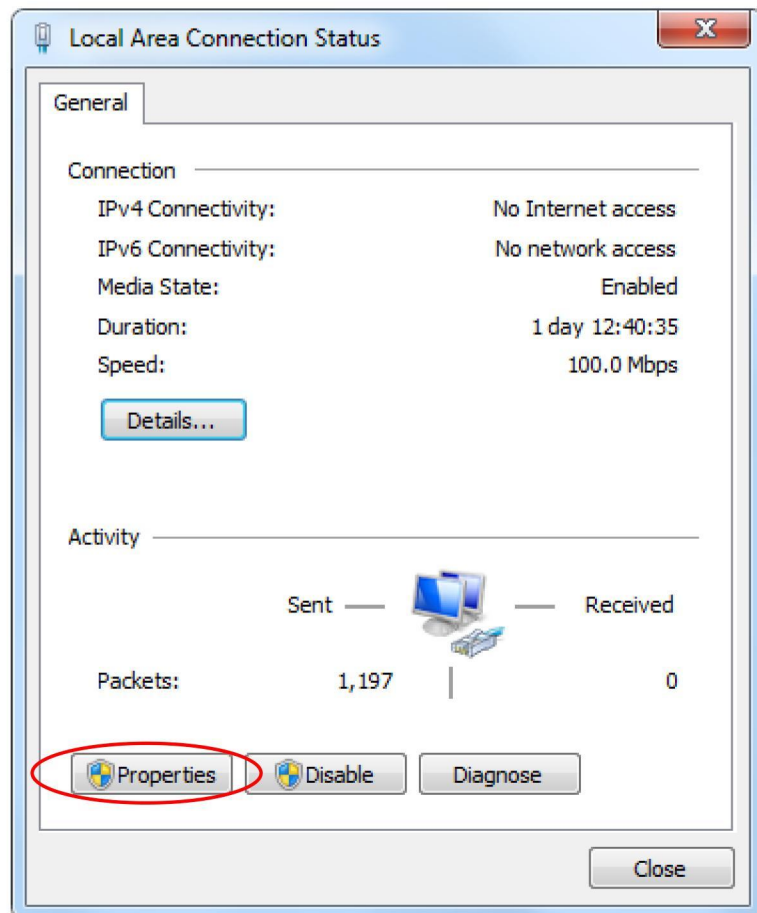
Local Area Connection Status

General

Connection

| | |
|---|---|
| IPv4 Connectivity: | No Internet access |
| IPv6 Connectivity: | No network access |
| Media State: | Enabled |
| Duration: | 1 day 12:40:35 |
| Speed: | 100.0 Mbps |

Details...

Activity

Sent — — Received

Packets: 1,197 | 0

Properties Disable Diagnose

Close